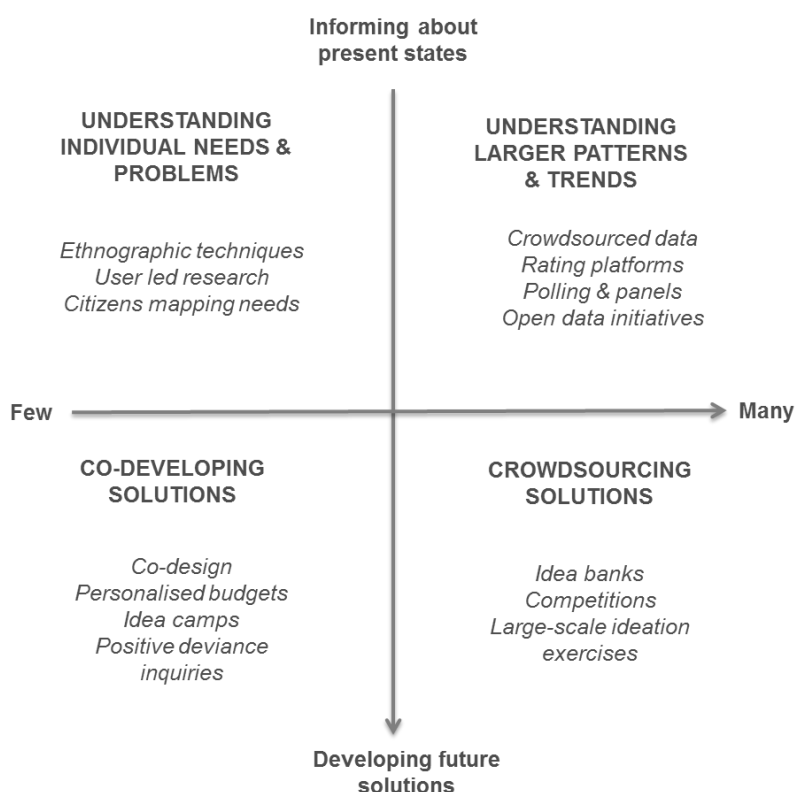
Informing about present states

UNDERSTANDING INDIVIDUAL NEEDS & PROBLEMS

Ethnographic techniques
User led research
Citizens mapping needs

UNDERSTANDING LARGER PATTERNS & TRENDS

Crowdsourced data
Rating platforms
Polling & panels
Open data initiatives

Few

Many

CO-DEVELOPING SOLUTIONS

Co-design
Personalised budgets
Idea camps
Positive deviance inquiries

CROWDSOURCING SOLUTIONS

Idea banks
Competitions
Large-scale ideation exercises

Developing future solutions